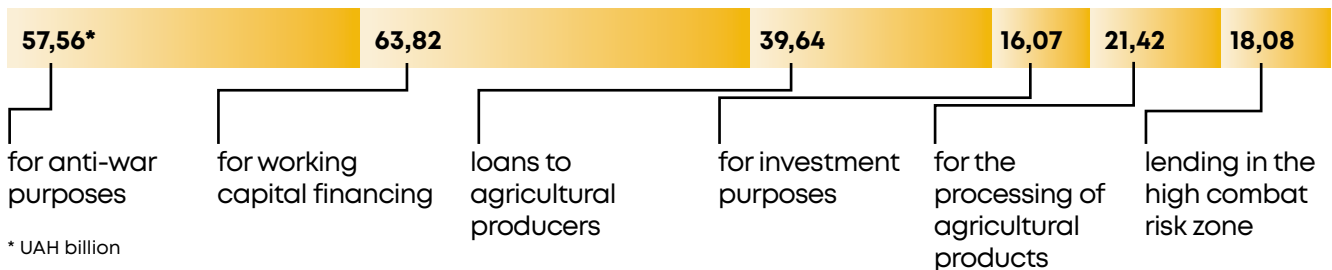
57,56* 63,82 39,64 16,07 21,42 18,08

for anti-war purposes

for working capital financing

loans to agricultural producers

for investment purposes

for the processing of agricultural products

lending in the high combat risk zone

* UAH billion